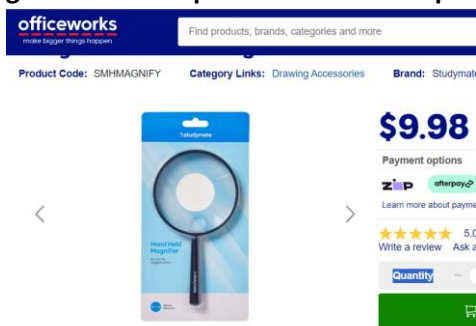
officeworks
make bigger things happen
Find products, brands, categories and more

Product Code: SMHMAGNIFY Category Links: Drawing Accessories Brand: Studymate

studymate
Hand Held Magnifier

$9.98
Payment options
zip afterpay
Learn more about payme
5.0
Write a review Ask a
Quantity